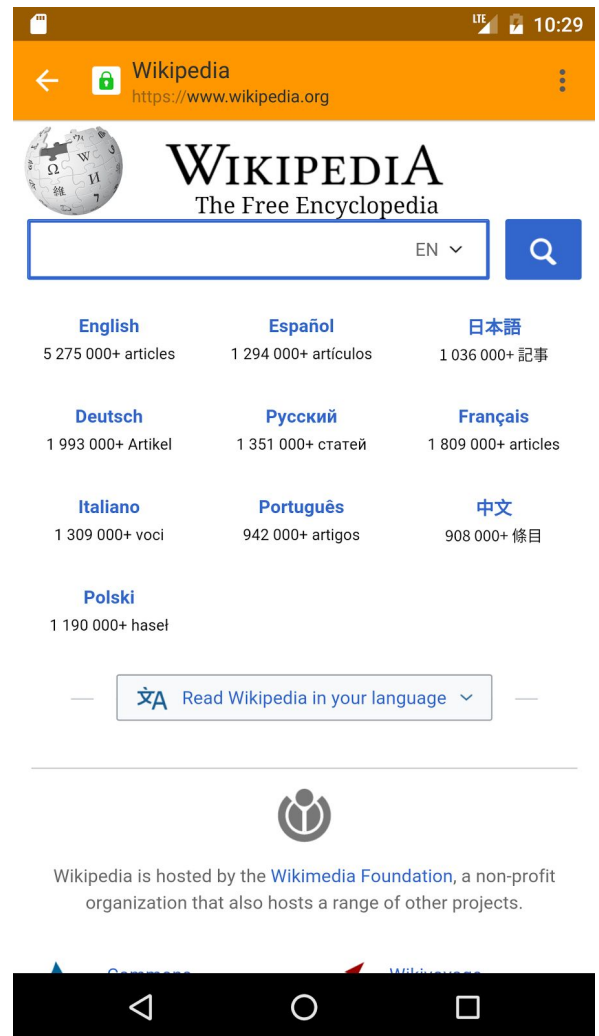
LTE 10:29

Wikipedia
https://www.wikipedia.org

WIKIPEDIA
The Free Encyclopedia

EN

English
5 275 000+ articles

Español
1 294 000+ artículos

日本語
1 036 000+ 記事

Deutsch
1 993 000+ Artikel

Русский
1 351 000+ статей

Français
1 809 000+ articles

Italiano
1 309 000+ voci

Português
942 000+ artigos

中文
908 000+ 條目

Polski
1 190 000+ haseł

Read Wikipedia in your language

Wikipedia is hosted by the Wikimedia Foundation, a non-profit organization that also hosts a range of other projects.

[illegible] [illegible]